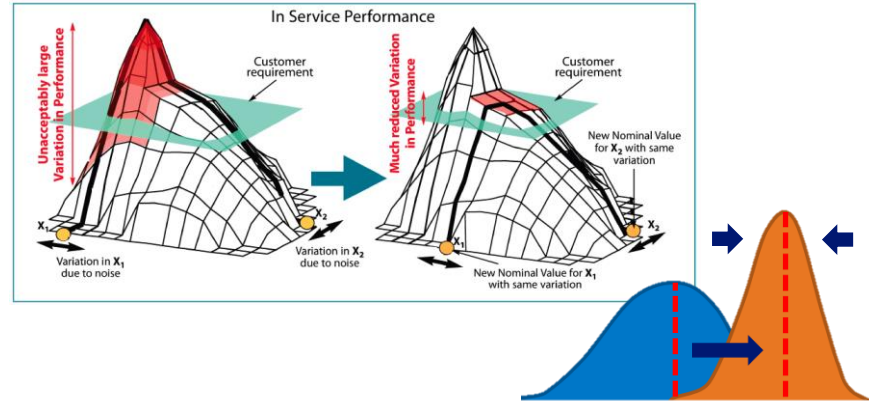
In Service Performance

Unacceptably large Variation in Performance

Customer requirement

$X_1$

$X_2$

Variation in $X_1$ due to noise

Variation in $X_2$ due to noise

Much reduced Variation in Performance

Customer requirement

New Nominal Value for $X_2$ with same variation

$X_1$

$X_2$

New Nominal Value for $X_1$ with same variation